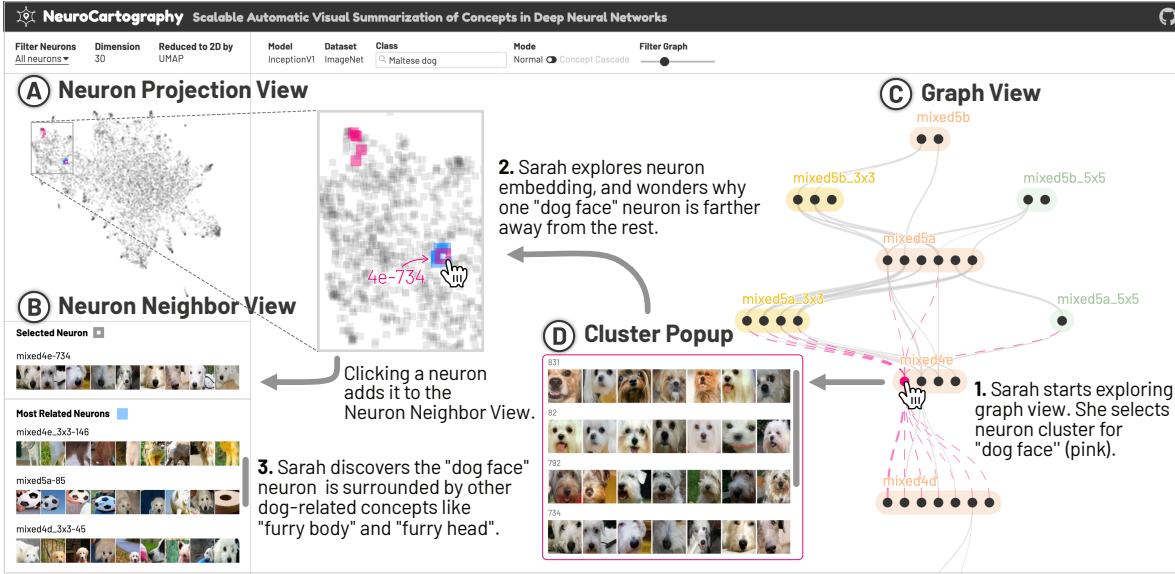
NeuroCartography Scalable Automatic Visual Summarization of Concepts in Deep Neural Networks

Filter Neurons
All neurons
Dimension
30
Reduced to 2D by
UMAP
Model
InceptionV1
Dataset
ImageNet
Class
Maltese dog
Mode
Normal Concept Cascade
Filter Graph

A Neuron Projection View

C Graph View

mixed5b
mixed5b_3x3
mixed5b_5x5
mixed5a
mixed5a_3x3
mixed5a_5x5
mixed4e
mixed4d

2. Sarah explores neuron embedding, and wonders why one "dog face" neuron is farther away from the rest.

4e-734

B Neuron Neighbor View

Selected Neuron
mixed4e-734

Most Related Neurons
mixed4e_3x3-146
mixed5a-85
mixed4d_3x3-45

Clicking a neuron adds it to the Neuron Neighbor View.

3. Sarah discovers the "dog face" neuron is surrounded by other dog-related concepts like "furry body" and "furry head".

D Cluster Popup
831
82
792
734

1. Sarah starts exploring graph view. She selects neuron cluster for "dog face" (pink).